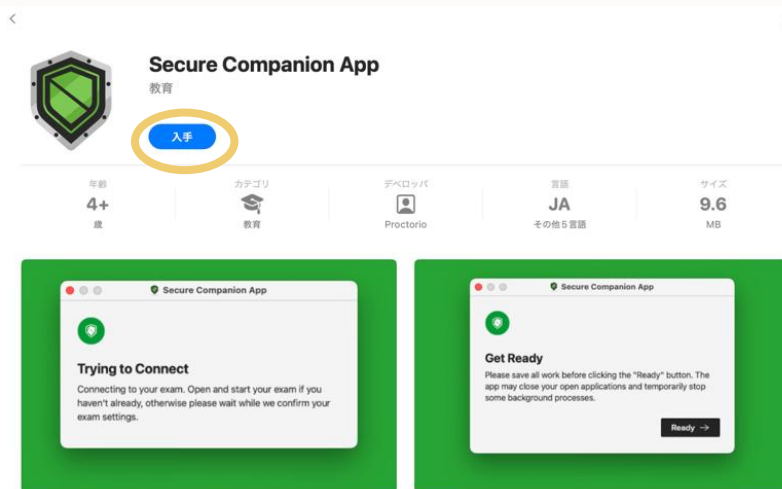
Secure Companion App
教育
入手

年齢
4+
歳

カテゴリ
教育

デベロッパ
Proctorio

言語
JA
その他5言語

サイズ
9.6
MB

Secure Companion App
Trying to Connect
Connecting to your exam. Open and start your exam if you haven't already, otherwise please wait while we confirm your exam settings.

Secure Companion App
Get Ready
Please save all work before clicking the "Ready" button. The app may close your open applications and temporarily stop some background processes.
Ready →